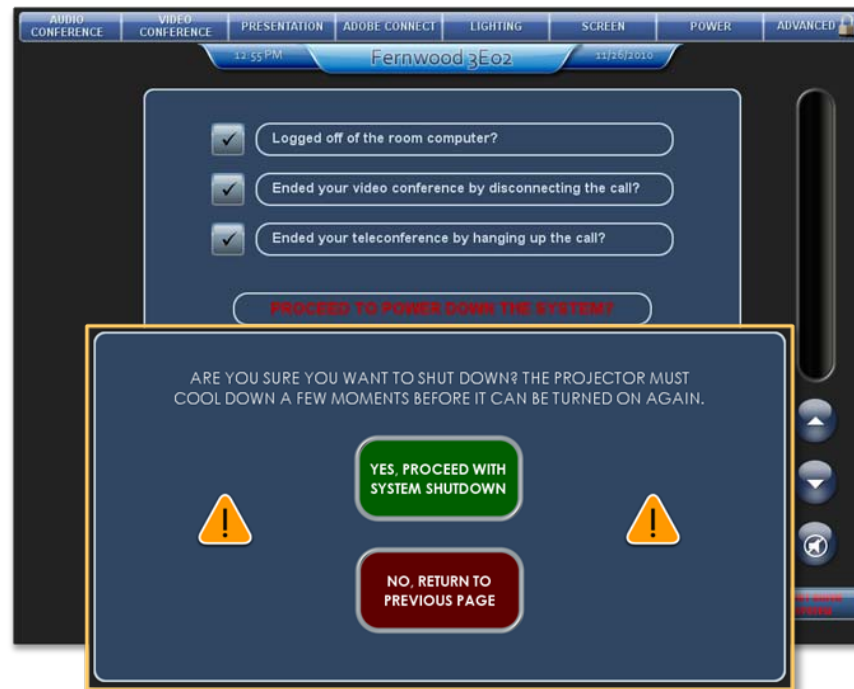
AUDIO CONFERENCE | VIDEO CONFERENCE | PRESENTATION | ADOBE CONNECT | LIGHTING | SCREEN | POWER | ADVANCED

12:55 PM Fernwood 3E02 11/26/2010

✓ Logged off of the room computer?

✓ Ended your video conference by disconnecting the call?

✓ Ended your teleconference by hanging up the call?

PROCEED TO POWER DOWN THE SYSTEM?

ARE YOU SURE YOU WANT TO SHUT DOWN? THE PROJECTOR MUST COOL DOWN A FEW MOMENTS BEFORE IT CAN BE TURNED ON AGAIN.

YES, PROCEED WITH SYSTEM SHUTDOWN

NO, RETURN TO PREVIOUS PAGE

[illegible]